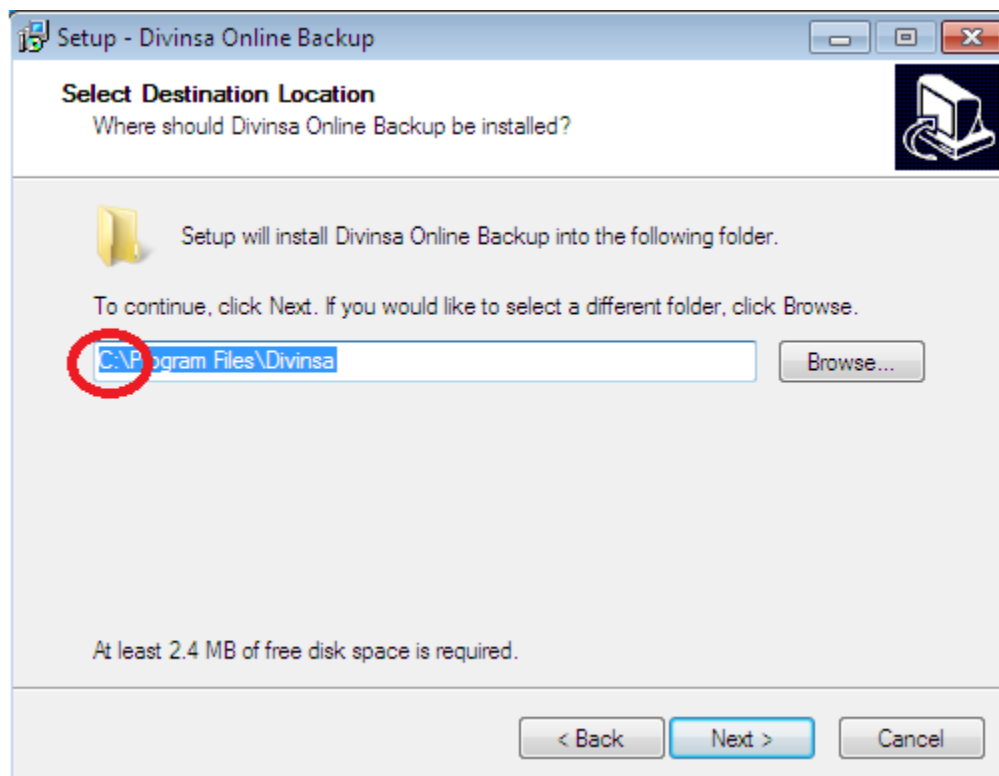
Setup - Divinsa Online Backup

Select Destination Location
Where should Divinsa Online Backup be installed?

Setup will install Divinsa Online Backup into the following folder.

To continue, click Next. If you would like to select a different folder, click Browse.

C:\Program Files\Divinsa

Browse...

At least 2.4 MB of free disk space is required.

< Back
Next >
Cancel